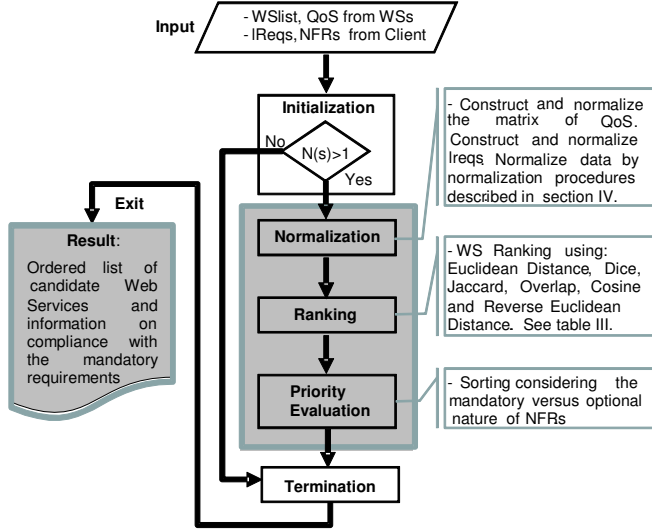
Input

- WSlist, QoS from WSs
- IReqs, NFRs from Client

Initialization

N(s)>1

No

Yes

- Construct and normalize the matrix of QoS. Construct and normalize Ireqs. Normalize data by normalization procedures described in section IV.

Exit

Result:

Ordered list of candidate Web Services and information on compliance with the mandatory requirements

Normalization

Ranking

- WS Ranking using: Euclidean Distance, Dice, Jaccard, Overlap, Cosine and Reverse Euclidean Distance. See table III.

Priority Evaluation

- Sorting considering the mandatory versus optional nature of NFRs

Termination